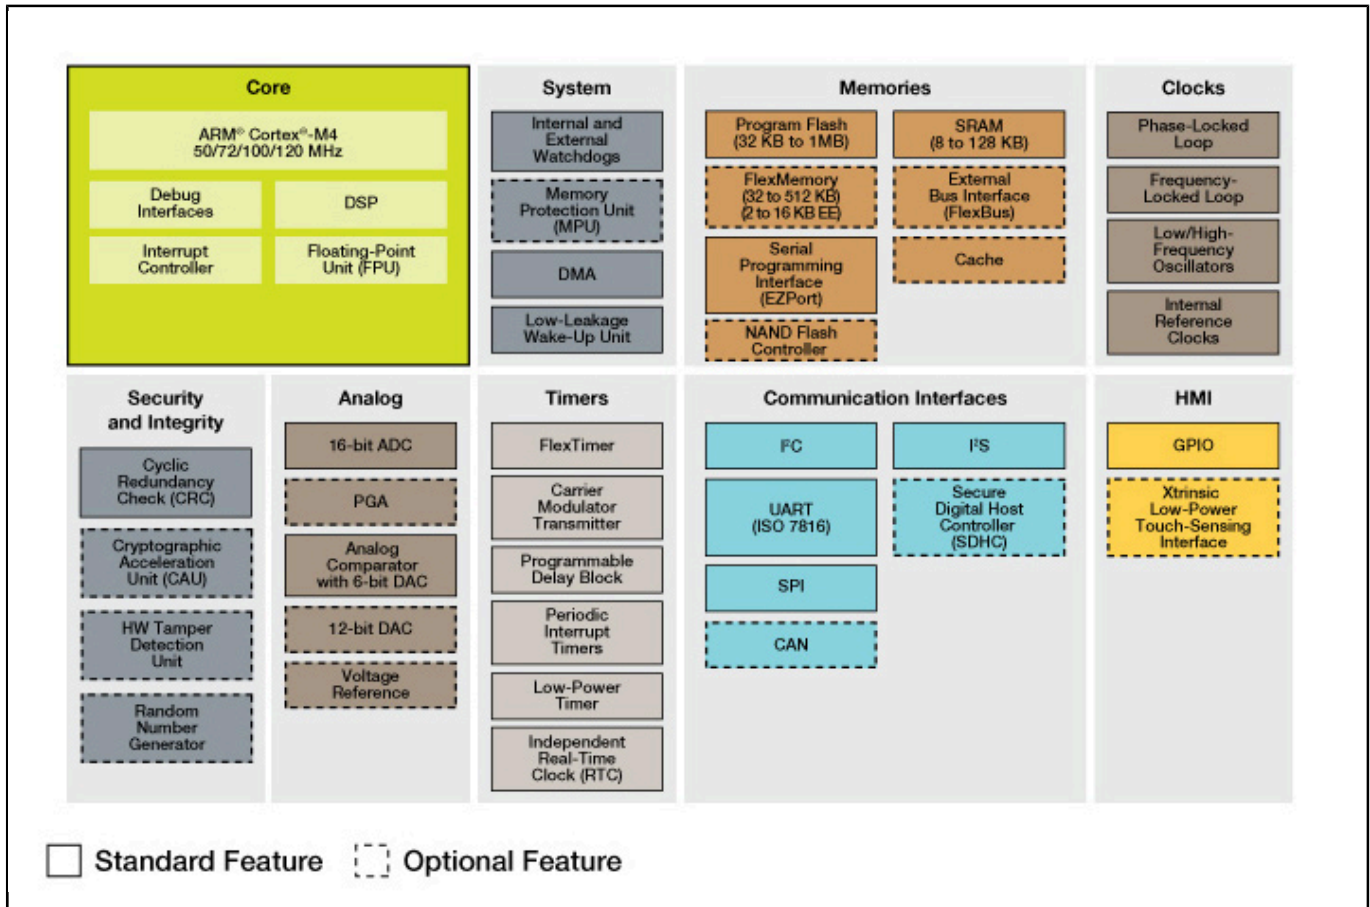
Core

ARM® Cortex®-M4
50/72/100/120 MHz

Debug Interfaces

DSP

Interrupt Controller

Floating-Point Unit (FPU)

System

Internal and External Watchdogs

Memory Protection Unit (MPU)

DMA

Low-Leakage Wake-Up Unit

Memories

Program Flash (32 KB to 1MB)

SRAM (8 to 128 KB)

FlexMemory (32 to 512 KB) (2 to 16 KB EE)

External Bus Interface (FlexBus)

Serial Programming Interface (EZPort)

Cache

NAND Flash Controller

Clocks

Phase-Locked Loop

Frequency-Locked Loop

Low/High-Frequency Oscillators

Internal Reference Clocks

Security and Integrity

Cyclic Redundancy Check (CRC)

Cryptographic Acceleration Unit (CAU)

HW Tamper Detection Unit

Random Number Generator

Analog

16-bit ADC

PGA

Analog Comparator with 6-bit DAC

12-bit DAC

Voltage Reference

Timers

FlexTimer

Carrier Modulator Transmitter

Programmable Delay Block

Periodic Interrupt Timers

Low-Power Timer

Independent Real-Time Clock (RTC)

Communication Interfaces

I²C

I²S

UART (ISO 7816)

Secure Digital Host Controller (SDHC)

SPI

CAN

HMI

GPIO

Xtrinsic Low-Power Touch-Sensing Interface

Standard Feature

Optional Feature